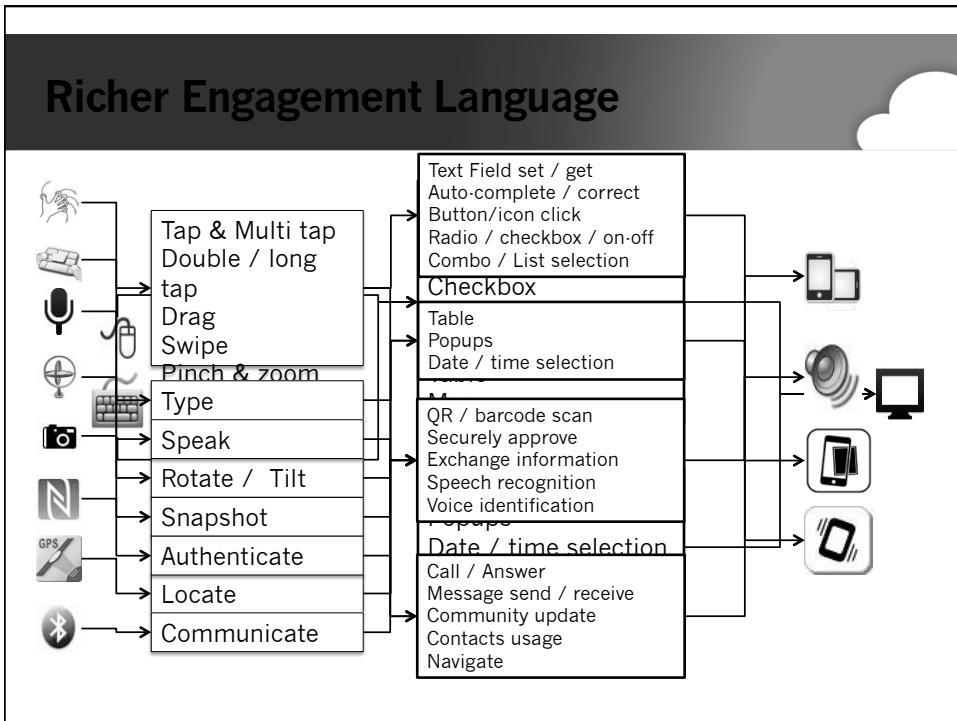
Richer Engagement Language

Tap & Multi tap
Double / long tap
Drag
Swipe
Pinch & zoom

Type

Speak

Rotate / Tilt

Snapshot

Authenticate

Locate

Communicate

Text Field set / get
Auto-complete / correct
Button/icon click
Radio / checkbox / on-off
Combo / List selection

Checkbox

Table
Popups
Date / time selection

Table

M

QR / barcode scan
Securely approve
Exchange information
Speech recognition
Voice identification

Popups

Date / time selection

Call / Answer
Message send / receive
Community update
Contacts usage
Navigate

GPS